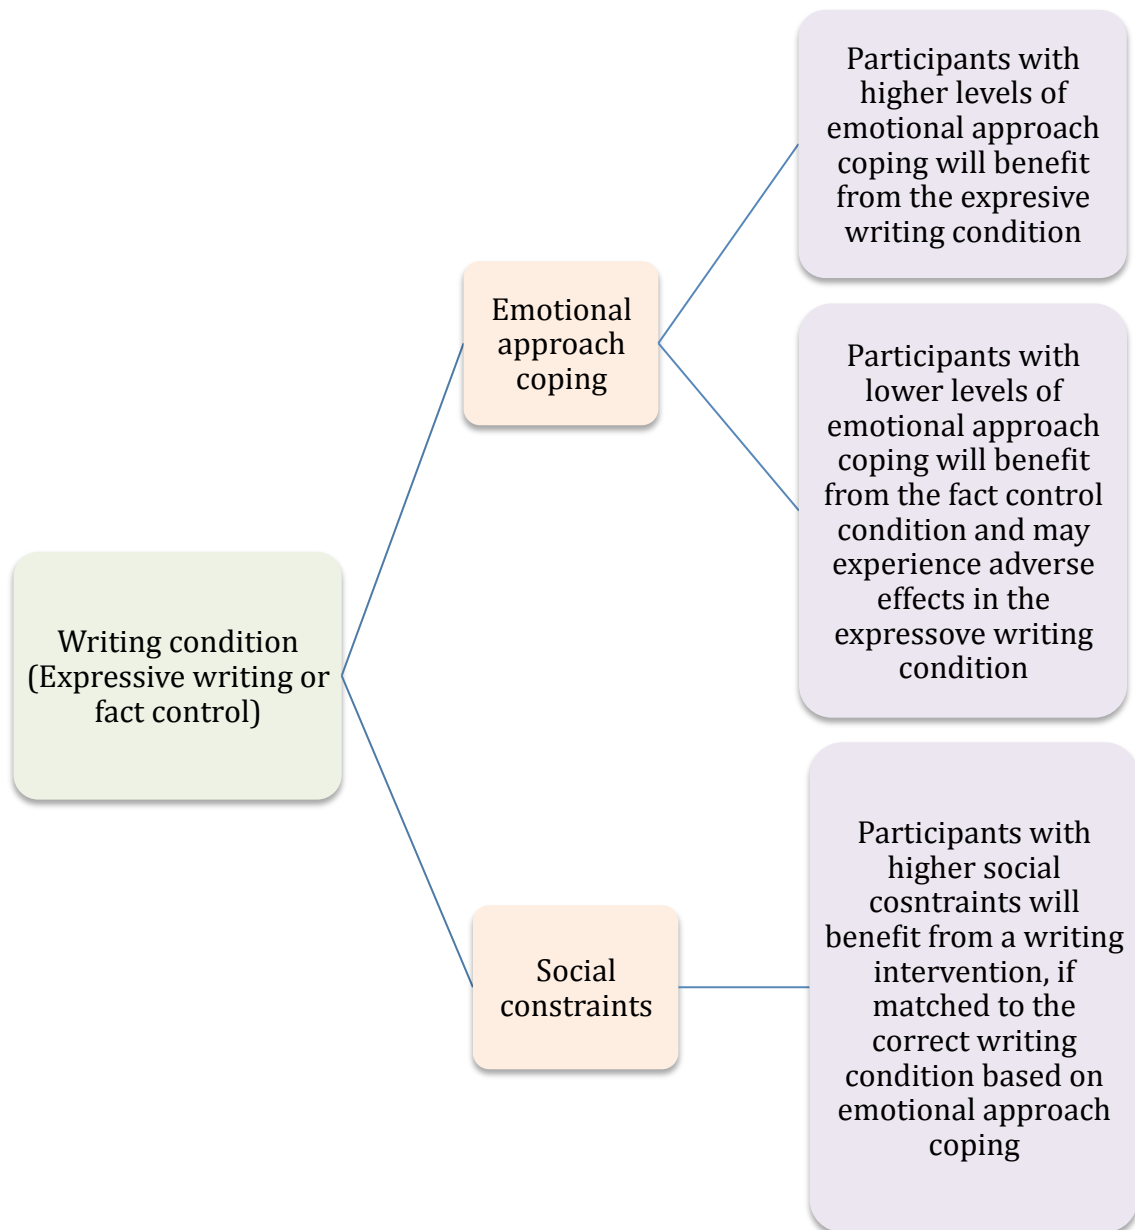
Writing condition (Expressive writing or fact control)

Emotional approach coping

Participants with higher levels of emotional approach coping will benefit from the expresive writing condition

Participants with lower levels of emotional approach coping will benefit from the fact control condition and may experience adverse effects in the expressove writing condition

Social constraints

Participants with higher social cosntraints will benefit from a writing intervention, if matched to the correct writing condition based on emotional approach coping